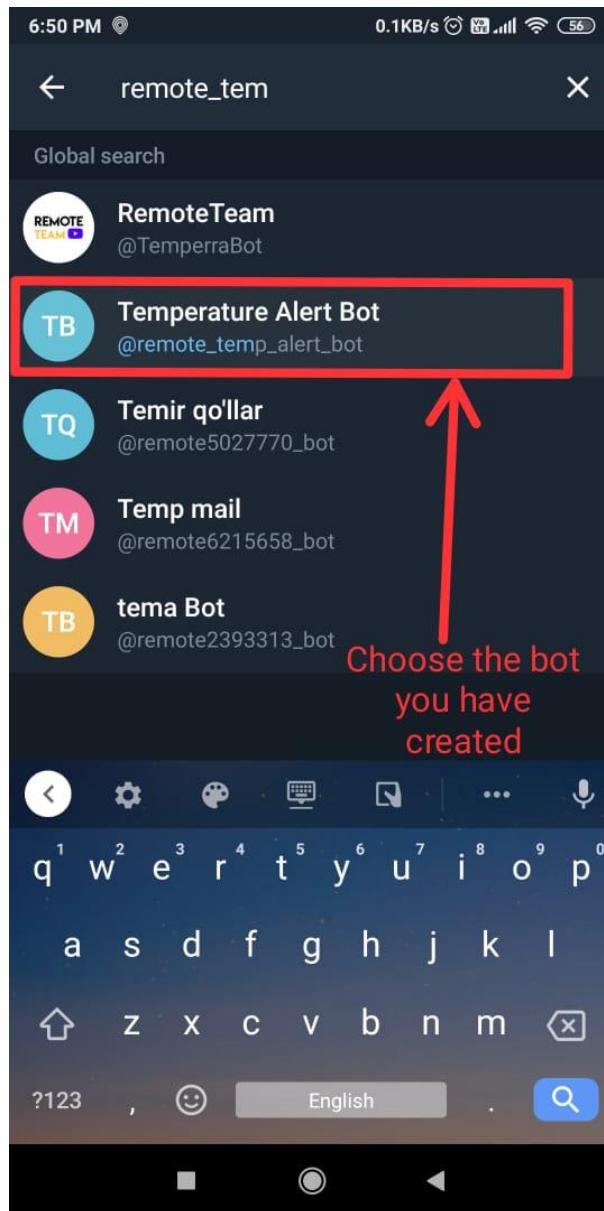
6:50 PM 0.1KB/s 56

remote_tem

Global search

REMOTE TEAM

RemoteTeam
@TemperraBot

TB
Temperature Alert Bot
@remote_temp_alert_bot

TQ
Temir qo'llar
@remote5027770_bot

TM
Temp mail
@remote6215658_bot

TB
tema Bot
@remote2393313_bot

Choose the bot you have created

q 1 w 2 e 3 r 4 t 5 y 6 u 7 i 8 o 9 p 0
a s d f g h j k l
z x c v b n m
?123 , English .